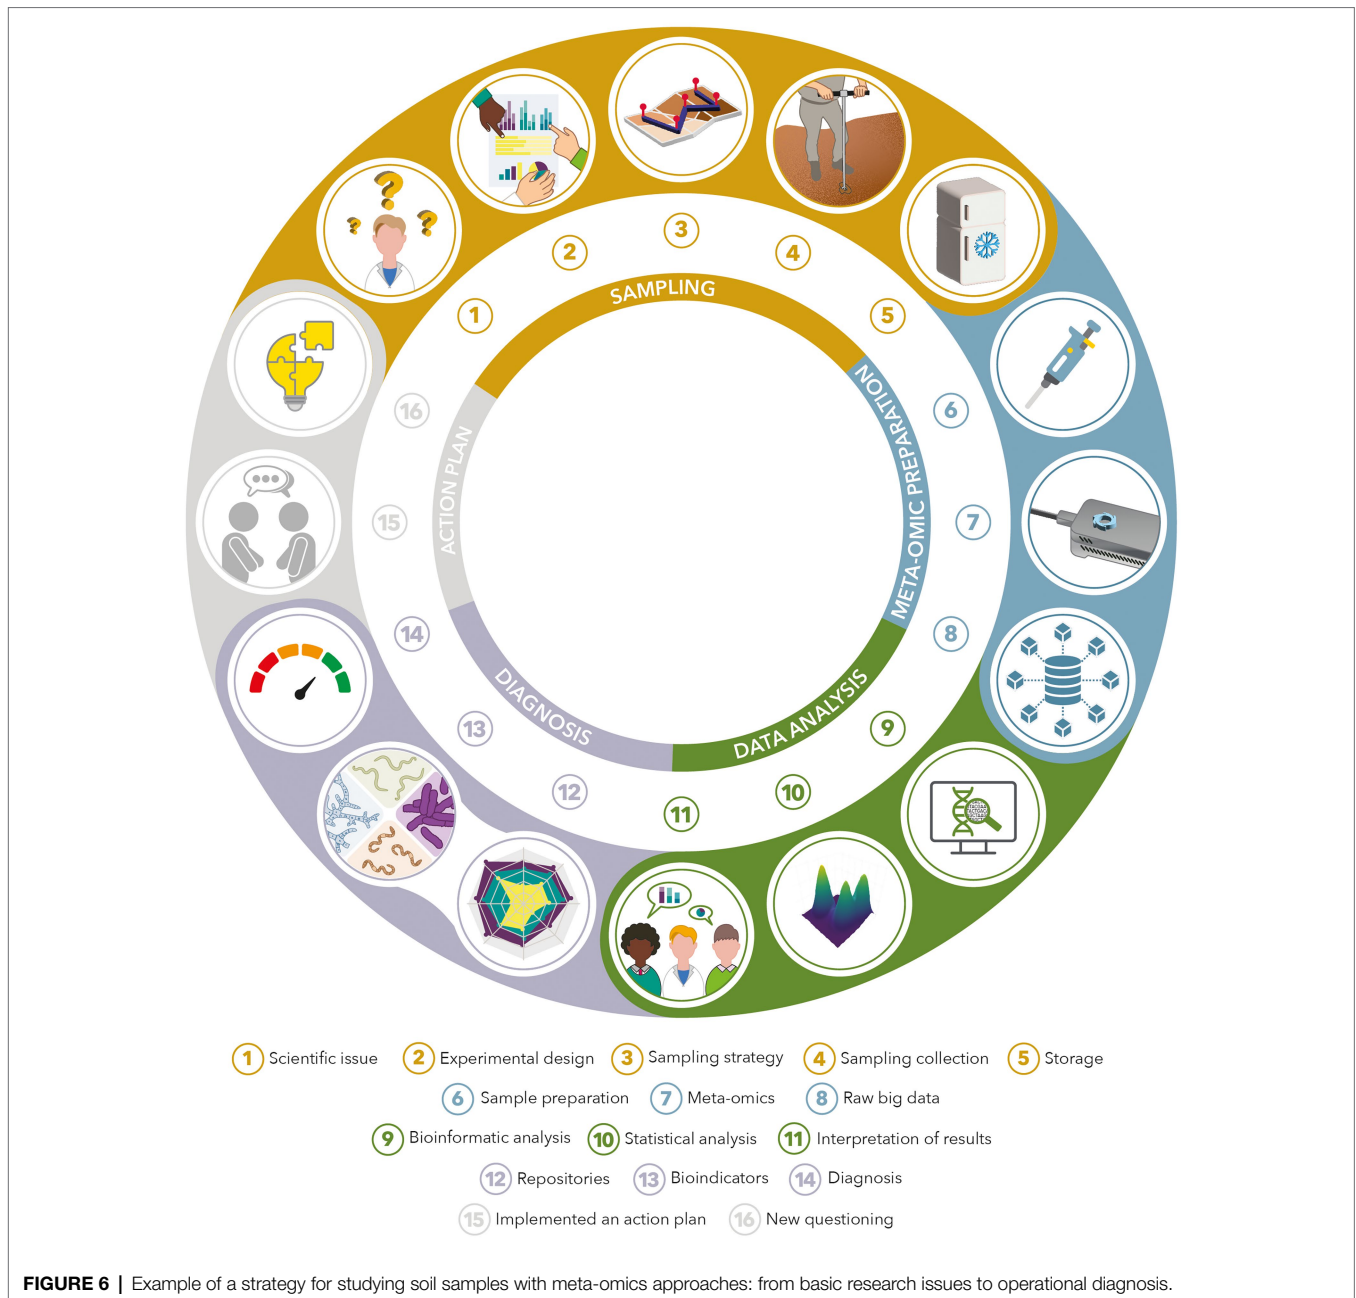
SAMPLING
META-OMIC PREPARATION
DATA ANALYSIS
DIAGNOSIS
ACTION PLAN

1 2 3 4 5 6 7 8 9 10 11 12 13 14 15 16

1 Scientific issue
2 Experimental design
3 Sampling strategy
4 Sampling collection
5 Storage
6 Sample preparation
7 Meta-omics
8 Raw big data
9 Bioinformatic analysis
10 Statistical analysis
11 Interpretation of results
12 Repositories
13 Bioindicators
14 Diagnosis
15 Implemented an action plan
16 New questioning

FIGURE 6 | Example of a strategy for studying soil samples with meta-omics approaches: from basic research issues to operational diagnosis.